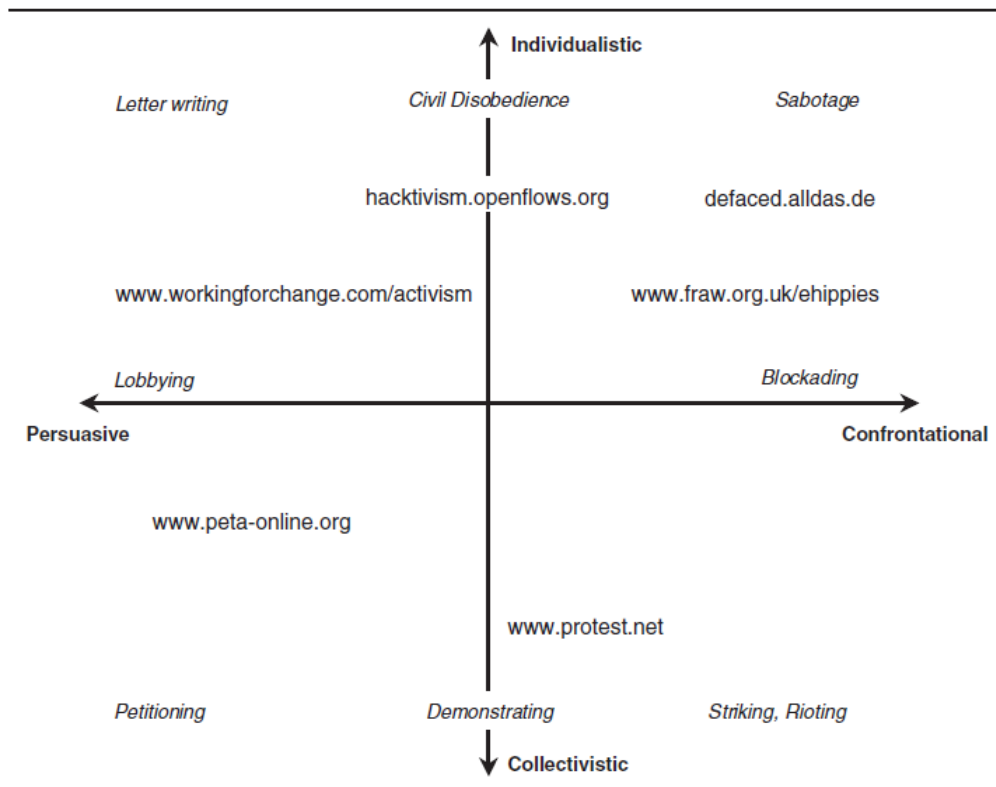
Individualistic

Letter writing

Civil Disobedience

Sabotage

hacktivism.openflows.org

defaced.alldas.de

www.workingforchange.com/activism

www.fraw.org.uk/ehippies

Lobbying

Blockading

Persuasive

Confrontational

www.peta-online.org

www.protest.net

Petitioning

Demonstrating

Striking, Rioting

Collectivistic